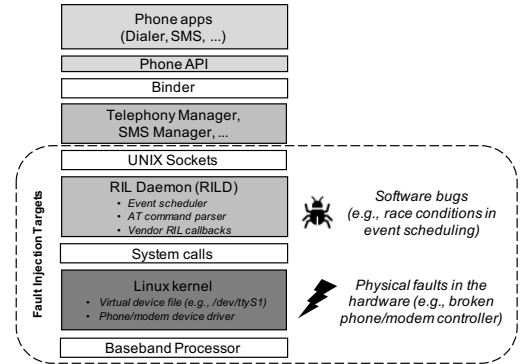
Phone apps
(Dialer, SMS, ...)

Phone API

Binder

Telephony Manager,
SMS Manager, ...

Fault Injection Targets

UNIX Sockets

RIL Daemon (RILD)
• Event scheduler
• AT command parser
• Vendor RIL callbacks

Software bugs
(e.g., race conditions in event scheduling)

System calls

Linux kernel
• Virtual device file (e.g., /dev/ttyS1)
• Phone/modem device driver

Physical faults in the hardware (e.g., broken phone/modem controller)

Baseband Processor